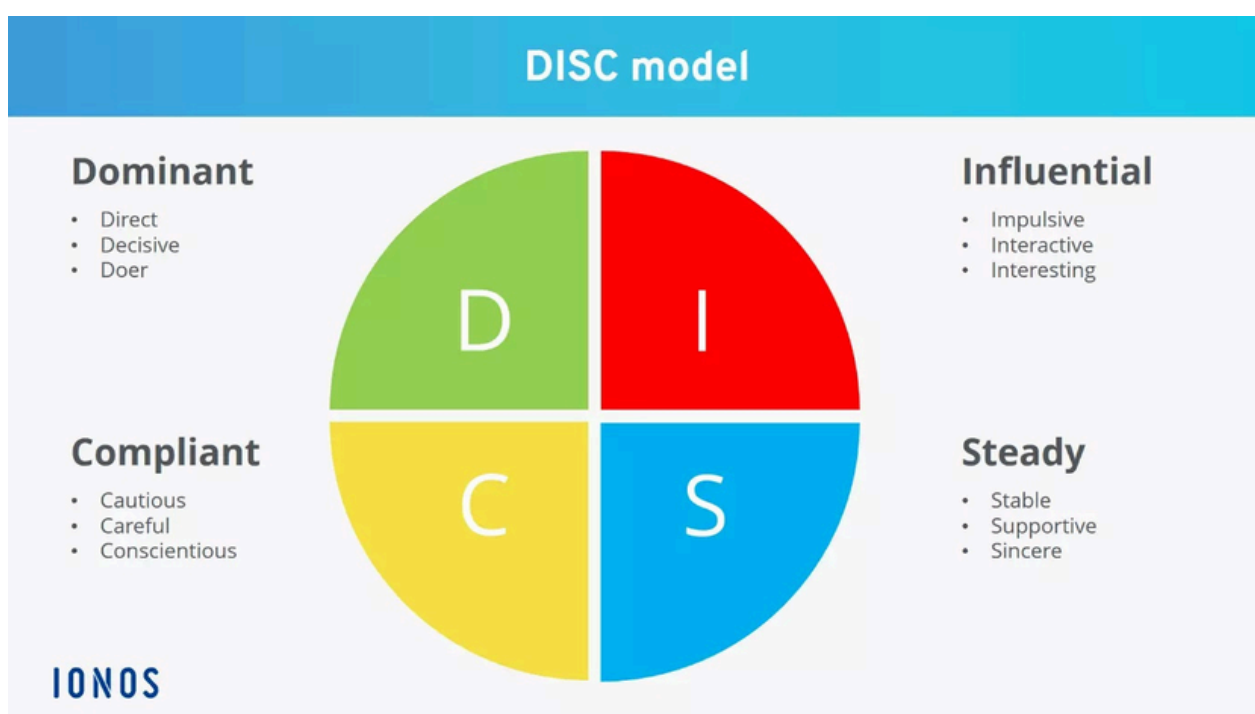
DISC model

Dominant
- Direct
- Decisive
- Doer

D

I

Influential
- Impulsive
- Interactive
- Interesting

Compliant
- Cautious
- Careful
- Conscientious

C

S

Steady
- Stable
- Supportive
- Sincere

IONOS